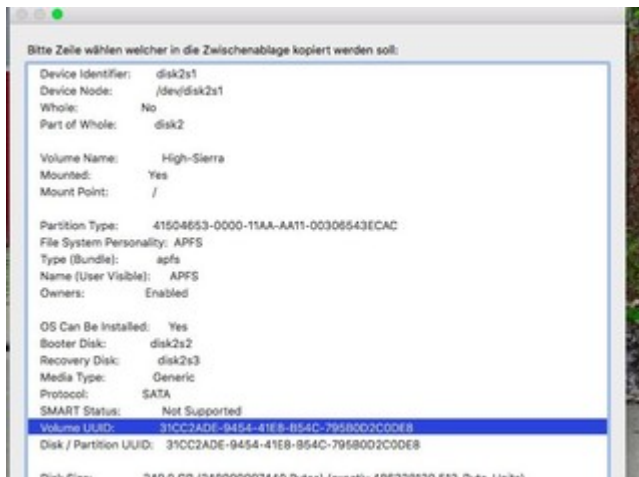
Bitte Zeile wählen welcher in die Zwischenablage kopiert werden soll:

Device Identifier: disk2s1
Device Node: /dev/disk2s1
Whole: No
Part of Whole: disk2

Volume Name: High-Sierra
Mounted: Yes
Mount Point: /

Partition Type: 41504653-0000-11AA-AA11-00306543ECAC
File System Personality: APFS
Type (Bundle): apfs
Name (User Visible): APFS
Owners: Enabled

OS Can Be Installed: Yes
Booter Disk: disk2s2
Recovery Disk: disk2s3
Media Type: Generic
Protocol: SATA
SMART Status: Not Supported
Volume UUID: 31CC2ADE-9454-41E8-B54C-79580D2C0DE8
Disk / Partition UUID: 31CC2ADE-9454-41E8-B54C-79580D2C0DE8

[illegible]